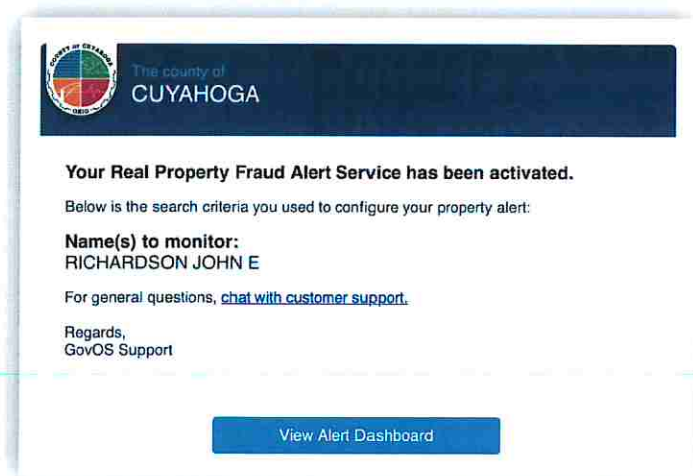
COUNTY OF CUYAHOGA
OHIO

The county of
CUYAHOGA

Your Real Property Fraud Alert Service has been activated.

Below is the search criteria you used to configure your property alert:

Name(s) to monitor:
RICHARDSON JOHN E

For general questions, chat with customer support.

Regards,
GovOS Support

View Alert Dashboard